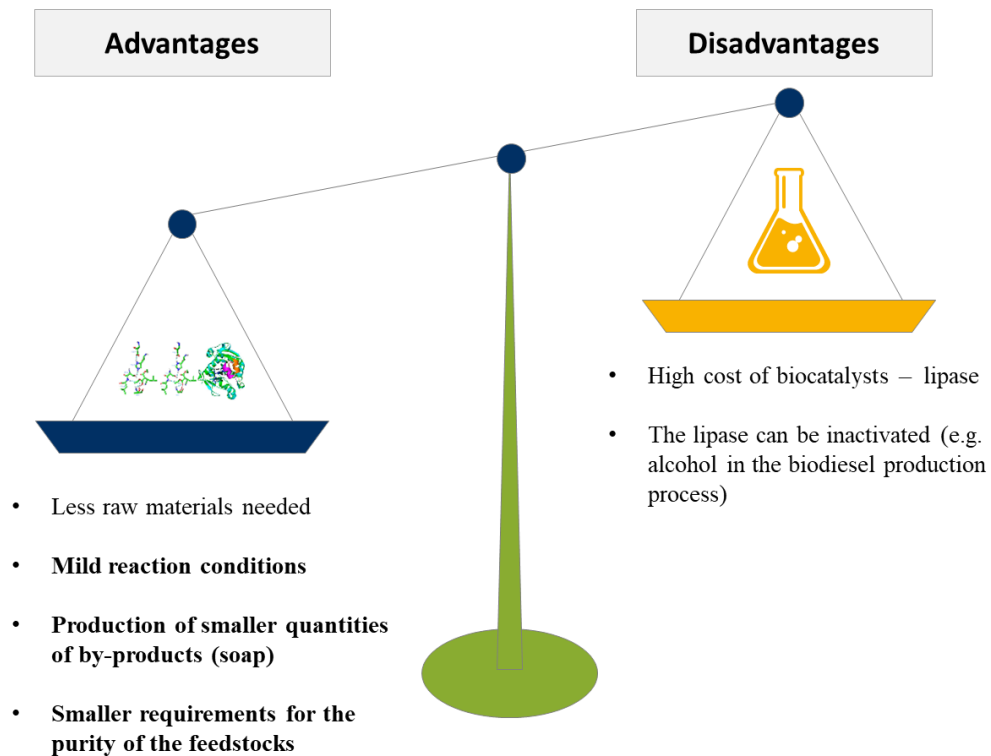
Advantages

Disadvantages

• High cost of biocatalysts – lipase

• The lipase can be inactivated (e.g. alcohol in the biodiesel production process)

• Less raw materials needed

• **Mild reaction conditions**

• **Production of smaller quantities of by-products (soap)**

• **Smaller requirements for the purity of the feedstocks**